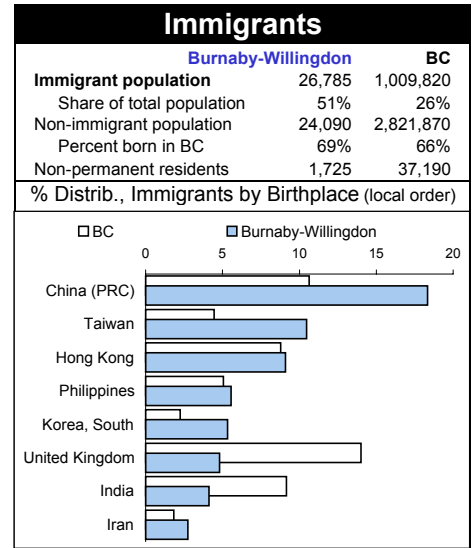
Immigrants

| | Burnaby-Willingdon | BC |
|---|---|---|
| Immigrant population | 26,785 | 1,009,820 |
| Share of total population | 51% | 26% |
| Non-immigrant population | 24,090 | 2,821,870 |
| Percent born in BC | 69% | 66% |
| Non-permanent residents | 1,725 | 37,190 |

% Distrib., Immigrants by Birthplace (local order)

BC
Burnaby-Willingdon

0
5
10
15
20

China (PRC)
Taiwan
Hong Kong
Philippines
Korea, South
United Kingdom
India
Iran